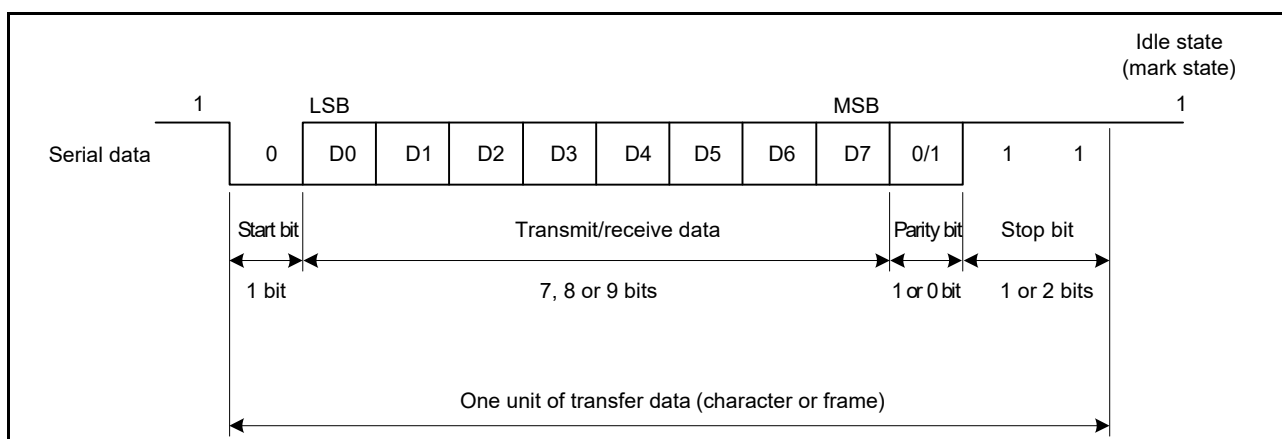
Idle state (mark state)

1

LSB

MSB

1

Serial data

0

D0

D1

D2

D3

D4

D5

D6

D7

0/1

1

1

Start bit

Transmit/receive data

Parity bit

Stop bit

1 bit

7, 8 or 9 bits

1 or 0 bit

1 or 2 bits

One unit of transfer data (character or frame)